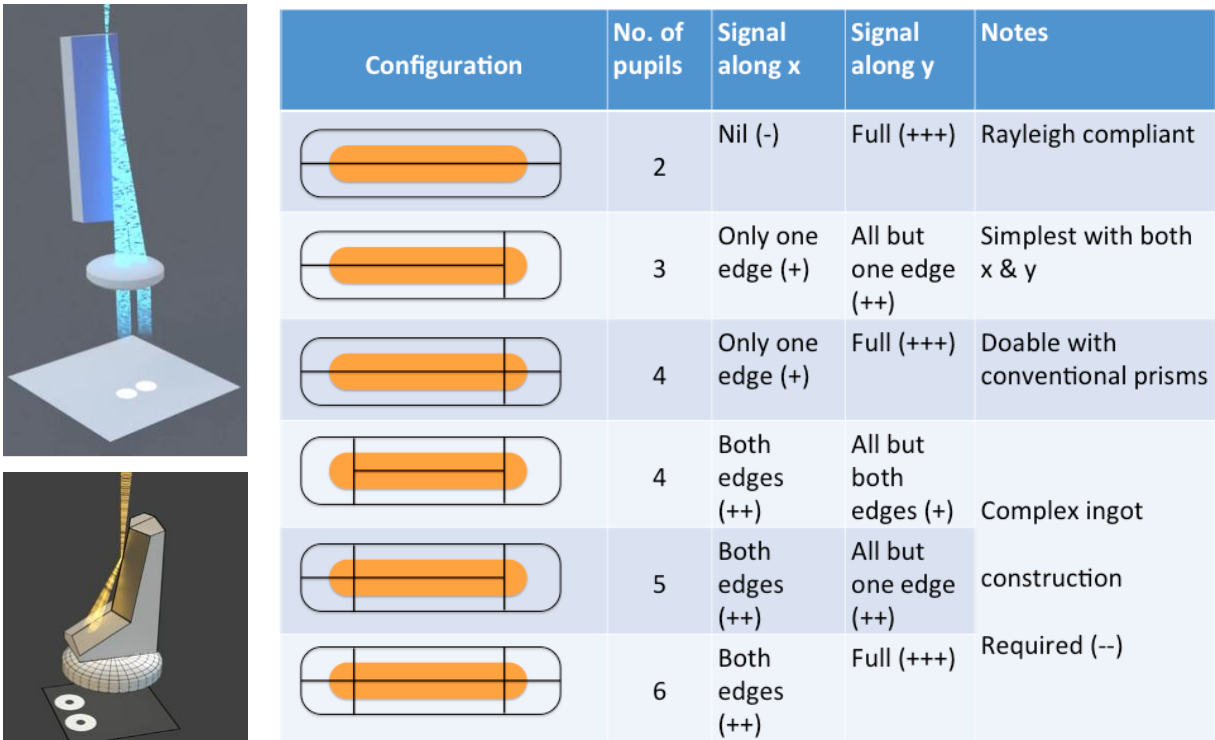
| Configuration | No. of pupils | Signal along x | Signal along y | Notes |
|---|---|---|---|---|
| | 2 | Nil (-) | Full (+++) | Rayleigh compliant |
| | 3 | Only one edge (+) | All but one edge (++) | Simplest with both x & y |
| | 4 | Only one edge (+) | Full (+++) | Doable with conventional prisms |
| | 4 | Both edges (++) | All but both edges (+) | Complex ingot construction Required (--) |
| | 5 | Both edges (++) | All but one edge (++) | |
| | 6 | Both edges (++) | Full (+++) | |